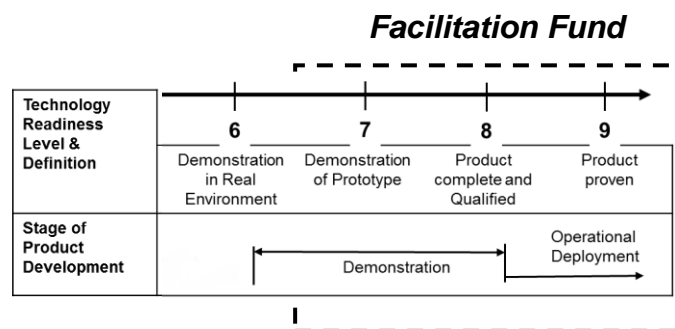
Facilitation Fund

| Technology Readiness Level & Definition | 6<br>Demonstration in Real Environment | 7<br>Demonstration of Prototype | 8<br>Product complete and Qualified | 9<br>Product proven |
|---|---|---|---|---|
| Stage of Product Development | Demonstration | | | Operational Deployment |